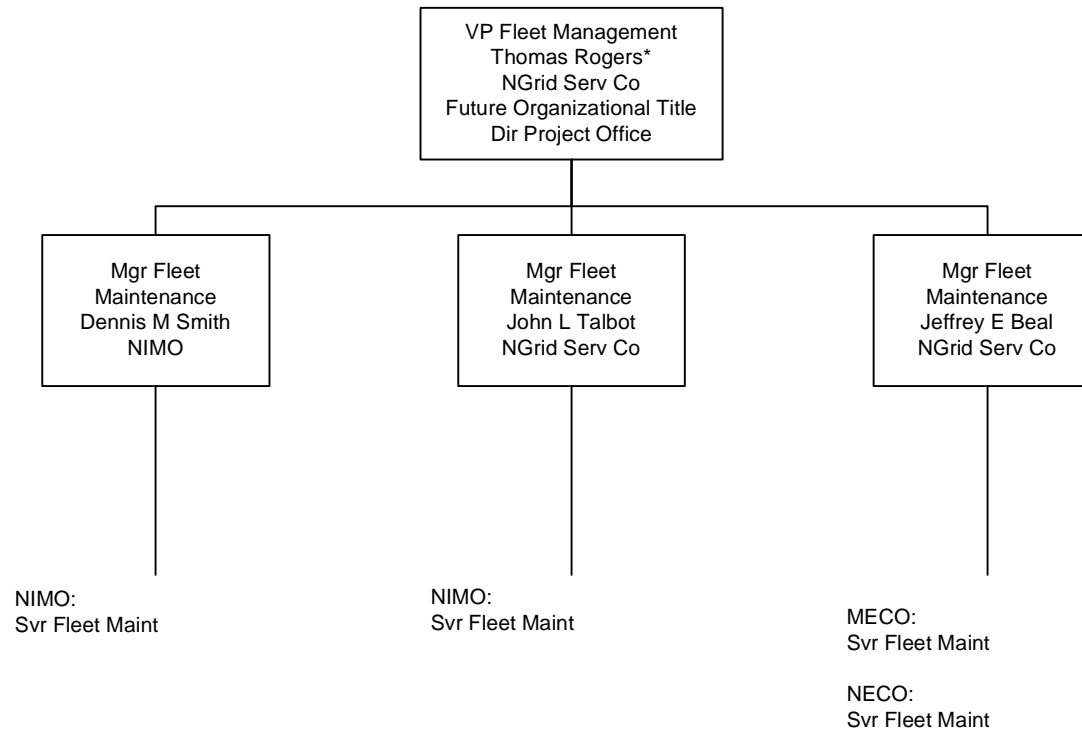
VP Fleet Management
Thomas Rogers*
NGrid Serv Co
Future Organizational Title
Dir Project Office

Mgr Fleet
Maintenance
Dennis M Smith
NIMO

NIMO:
Svr Fleet Maint

Mgr Fleet
Maintenance
John L Talbot
NGrid Serv Co

NIMO:
Svr Fleet Maint

Mgr Fleet
Maintenance
Jeffrey E Beal
NGrid Serv Co

MECO:
Svr Fleet Maint

NECO:
Svr Fleet Maint